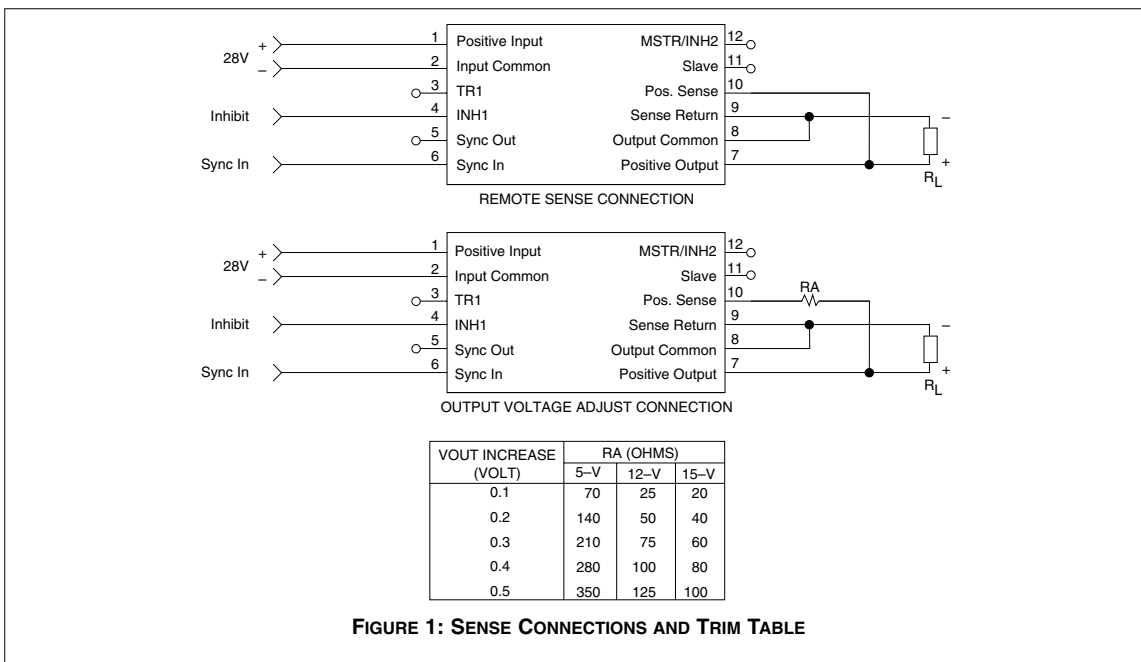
28V + –

Inhibit

Sync In

1 Positive Input
2 Input Common
3 TR1
4 INH1
5 Sync Out
6 Sync In

MSTR/INH2 12
Slave 11
Pos. Sense 10
Sense Return 9
Output Common 8
Positive Output 7

–
+
$R_L$

REMOTE SENSE CONNECTION

28V + –

Inhibit

Sync In

1 Positive Input
2 Input Common
3 TR1
4 INH1
5 Sync Out
6 Sync In

MSTR/INH2 12
Slave 11
Pos. Sense 10
Sense Return 9
Output Common 8
Positive Output 7

RA

–
+
$R_L$

OUTPUT VOLTAGE ADJUST CONNECTION

| VOUT INCREASE (VOLT) | RA (OHMS) 5–V | 12–V | 15–V |
|---|---|---|---|
| 0.1 | 70 | 25 | 20 |
| 0.2 | 140 | 50 | 40 |
| 0.3 | 210 | 75 | 60 |
| 0.4 | 280 | 100 | 80 |
| 0.5 | 350 | 125 | 100 |

FIGURE 1: SENSE CONNECTIONS AND TRIM TABLE